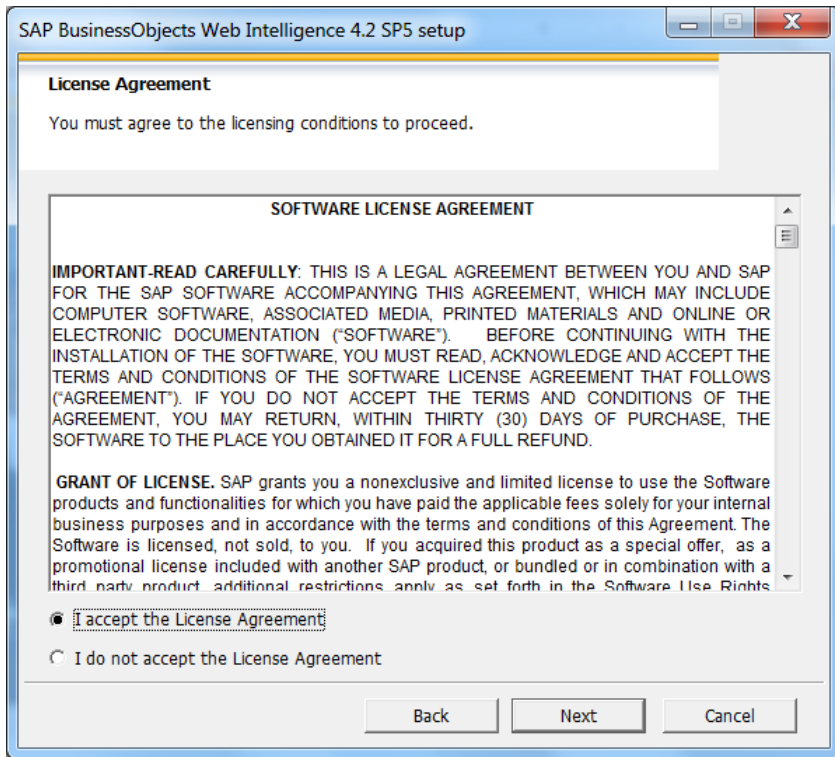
SAP BusinessObjects Web Intelligence 4.2 SP5 setup

License Agreement

You must agree to the licensing conditions to proceed.

SOFTWARE LICENSE AGREEMENT

IMPORTANT-READ CAREFULLY: THIS IS A LEGAL AGREEMENT BETWEEN YOU AND SAP FOR THE SAP SOFTWARE ACCOMPANYING THIS AGREEMENT, WHICH MAY INCLUDE COMPUTER SOFTWARE, ASSOCIATED MEDIA, PRINTED MATERIALS AND ONLINE OR ELECTRONIC DOCUMENTATION ("SOFTWARE"). BEFORE CONTINUING WITH THE INSTALLATION OF THE SOFTWARE, YOU MUST READ, ACKNOWLEDGE AND ACCEPT THE TERMS AND CONDITIONS OF THE SOFTWARE LICENSE AGREEMENT THAT FOLLOWS ("AGREEMENT"). IF YOU DO NOT ACCEPT THE TERMS AND CONDITIONS OF THE AGREEMENT, YOU MAY RETURN, WITHIN THIRTY (30) DAYS OF PURCHASE, THE SOFTWARE TO THE PLACE YOU OBTAINED IT FOR A FULL REFUND.

GRANT OF LICENSE. SAP grants you a nonexclusive and limited license to use the Software products and functionalities for which you have paid the applicable fees solely for your internal business purposes and in accordance with the terms and conditions of this Agreement. The Software is licensed, not sold, to you. If you acquired this product as a special offer, as a promotional license included with another SAP product, or bundled or in combination with a third party product, additional restrictions apply as set forth in the Software Use Rights

I accept the License Agreement

I do not accept the License Agreement

Back Next Cancel